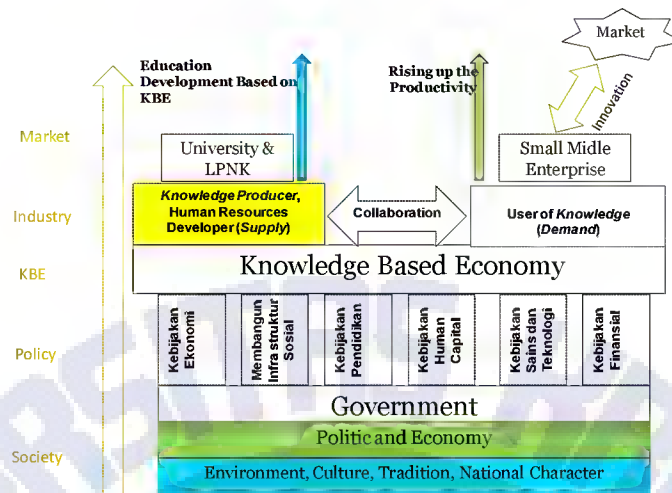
Market

Education Development Based on KBE

Rising up the Productivity

Innovation

Market

University & LPNK

Small Midle Enterprise

Industry

Knowledge Producer, Human Resources Developer (Supply)

Collaboration

User of Knowledge (Demand)

KBE

Knowledge Based Economy

Policy

Kebijakan Ekonomi

Membangun Infra struktur Sosial

Kebijakan Pendidikan

Kebijakan Human Capital

Kebijakan Sains dan Teknologi

Kebijakan Finansial

Government

Politic and Economy

Society

Environment, Culture, Tradition, National Character